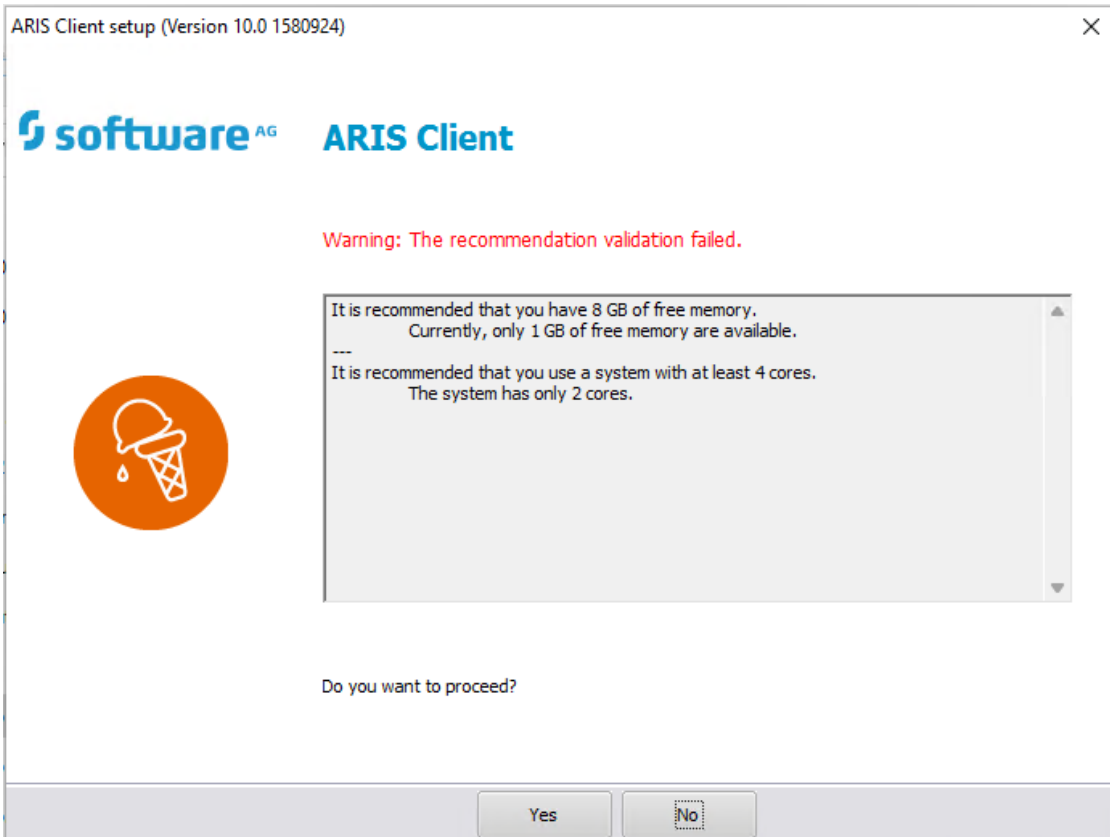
ARIS Client setup (Version 10.0 1580924)

software AG

ARIS Client

Warning: The recommendation validation failed.

It is recommended that you have 8 GB of free memory.
Currently, only 1 GB of free memory are available.
---
It is recommended that you use a system with at least 4 cores.
The system has only 2 cores.

Do you want to proceed?

Yes

No